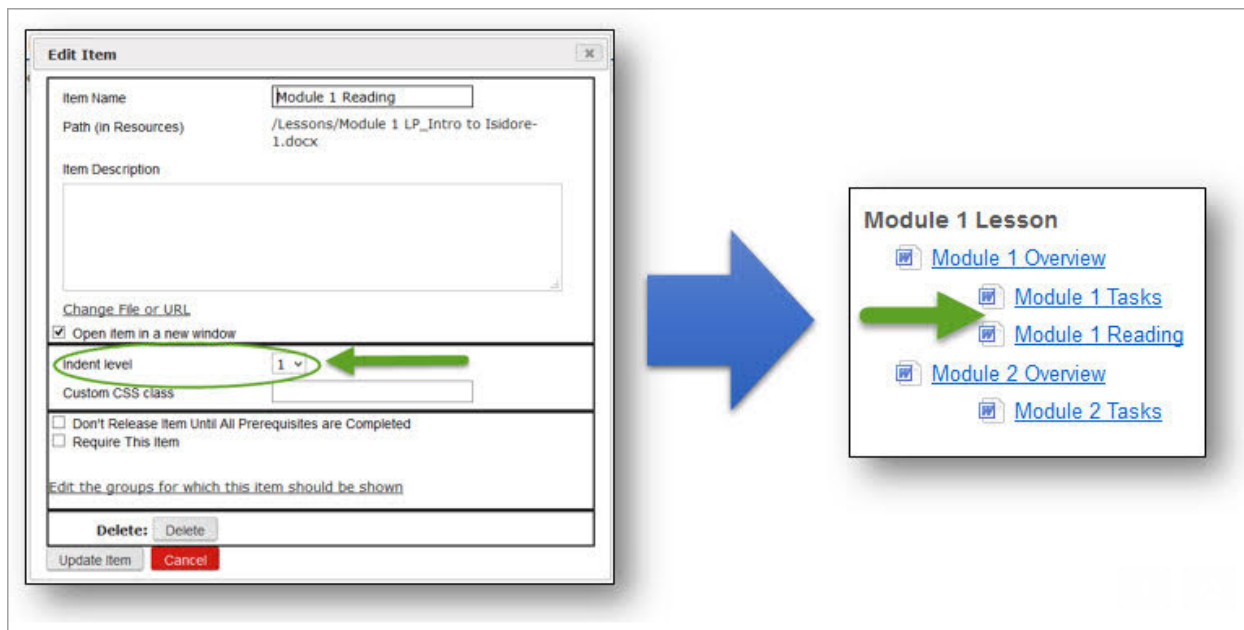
Edit Item

×

Item Name

Module 1 Reading

Path (in Resources)

/Lessons/Module 1 LP_Intro to Isidore-1.docx

Item Description

Change File or URL

Open item in a new window

Indent level

1

Custom CSS class

Don't Release Item Until All Prerequisites are Completed

Require This Item

Edit the groups for which this item should be shown

Delete:

Delete

Update Item

Cancel

Module 1 Lesson

Module 1 Overview

Module 1 Tasks

Module 1 Reading

Module 2 Overview

Module 2 Tasks